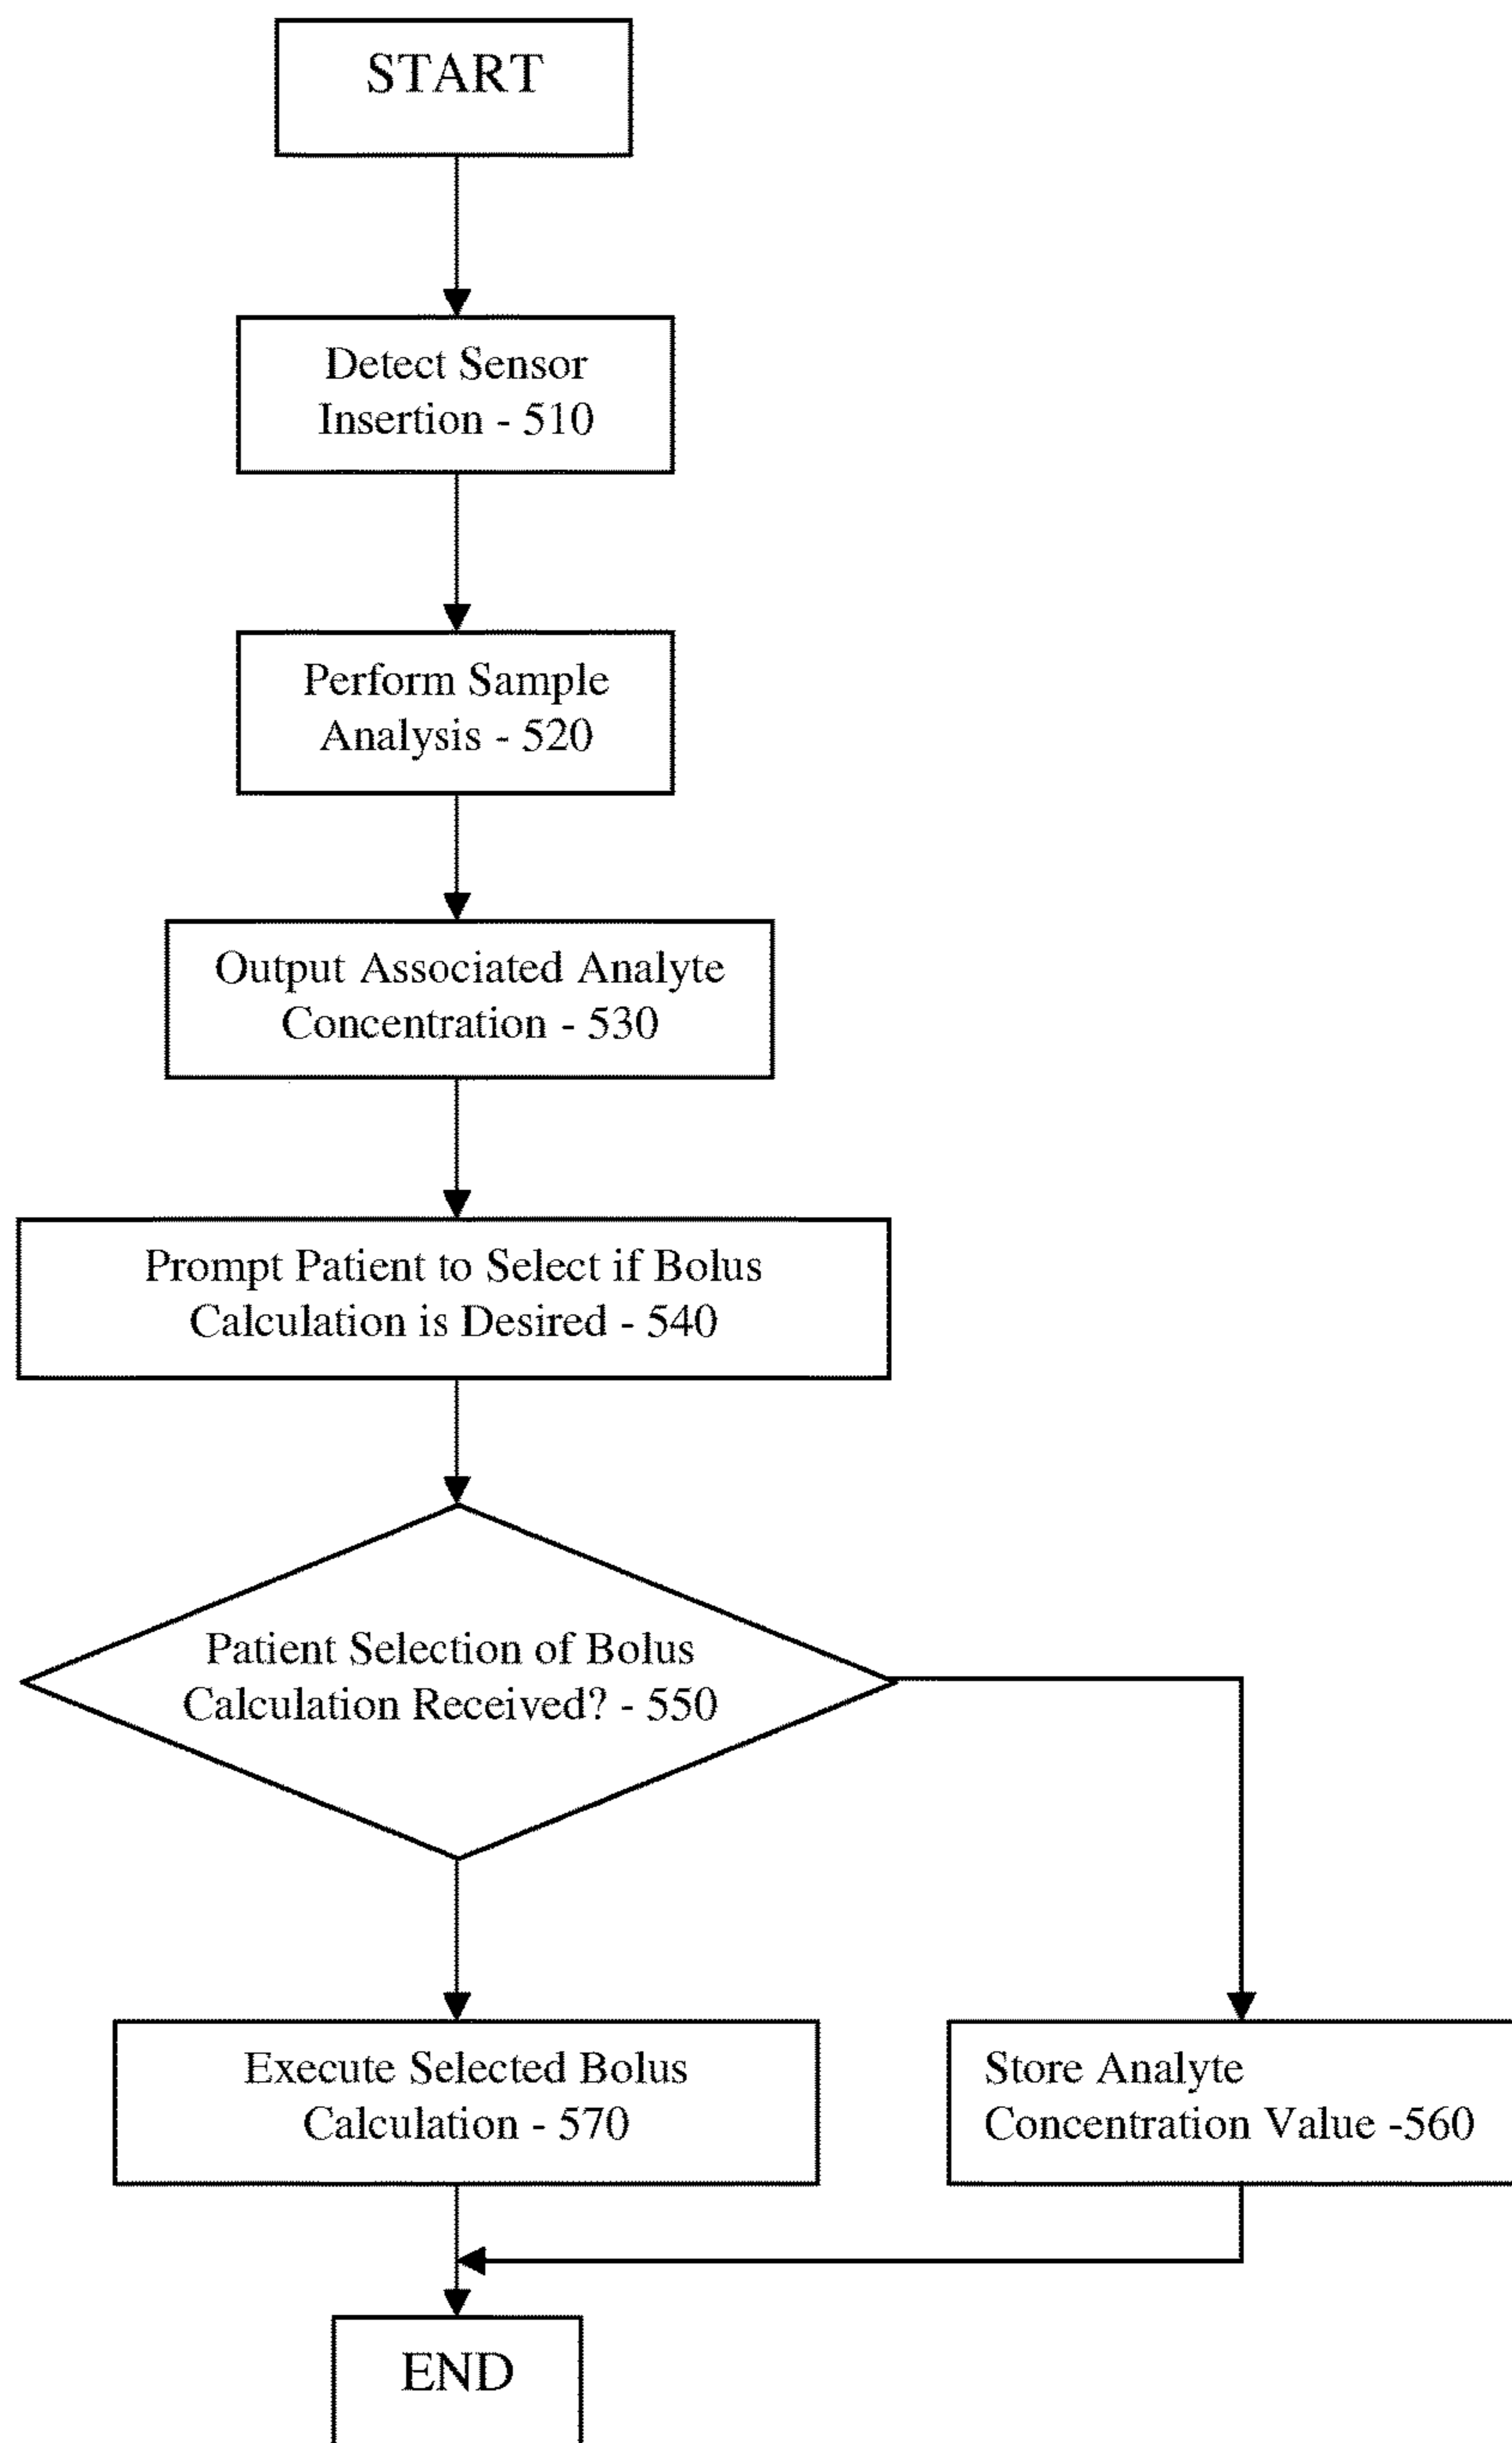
START

Detect Sensor Insertion - 510

Perform Sample Analysis - 520

Output Associated Analyte Concentration - 530

Prompt Patient to Select if Bolus Calculation is Desired - 540

Patient Selection of Bolus Calculation Received? - 550

Execute Selected Bolus Calculation - 570

Store Analyte Concentration Value -560

END